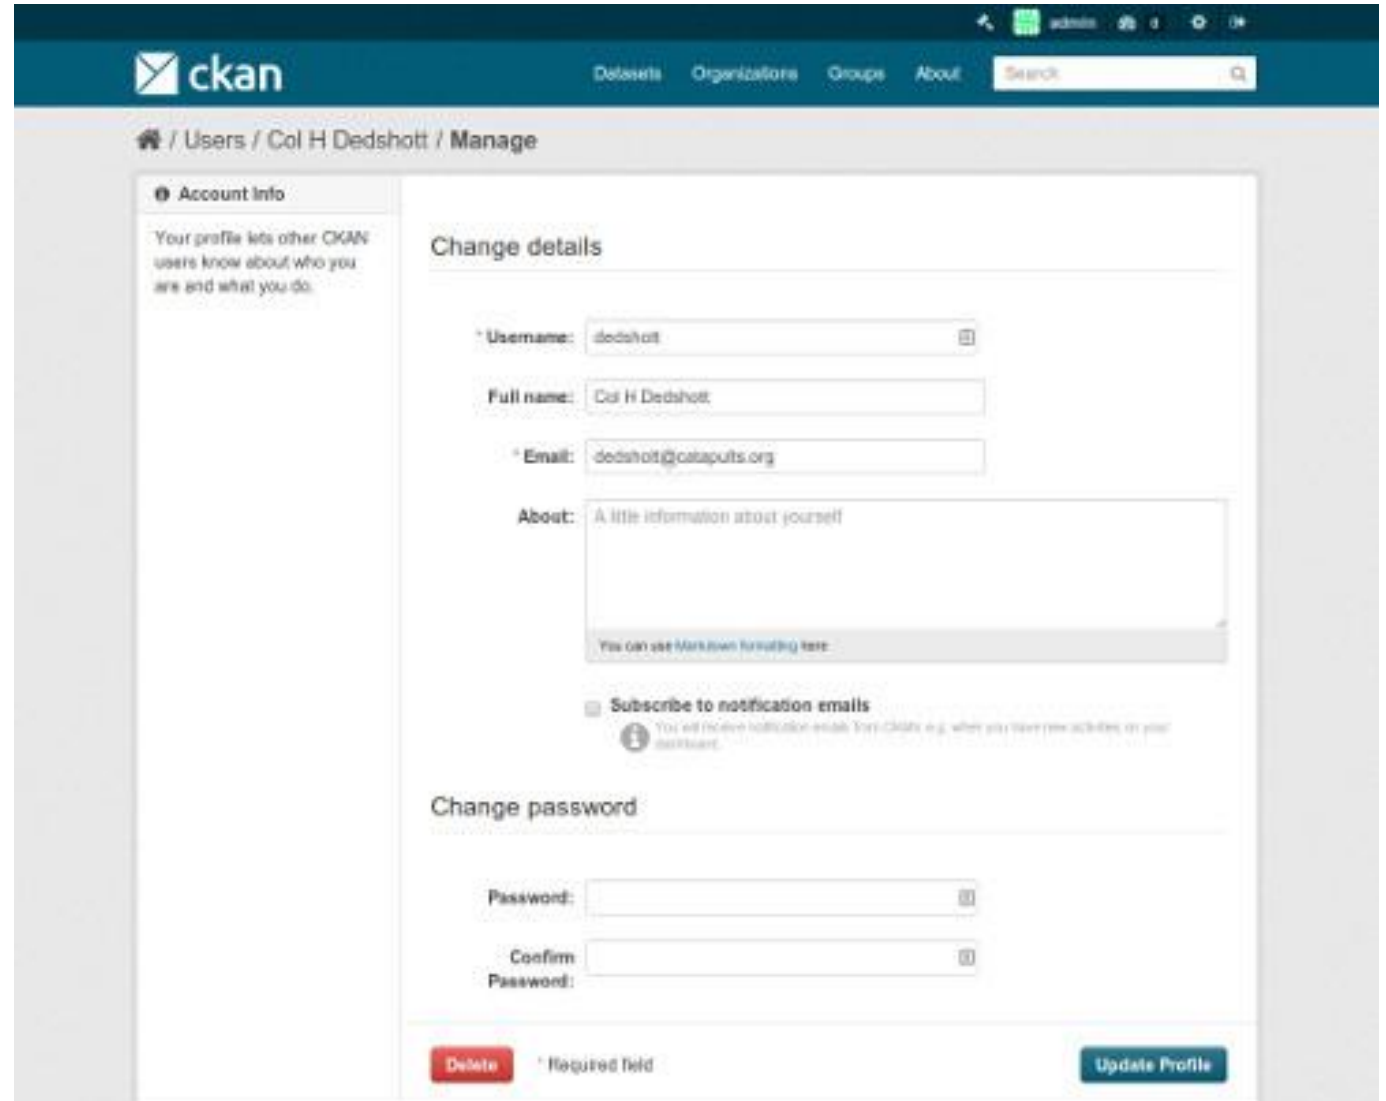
admin d

ckan

Datasets Organizations Groups About Search

/ Users / Col H Dedshott / Manage

Account Info

Your profile lets other CKAN users know about who you are and what you do.

Change details

* Username: dedshott

Full name: Col H Dedshott

* Email: dedshott@catapults.org

About: A little information about yourself

You can use Markdown formatting here

Subscribe to notification emails

You will receive notification emails from CKAN, e.g. when you have new activities on your dashboard.

Change password

Password:

Confirm Password:

Delete * Required field Update Profile